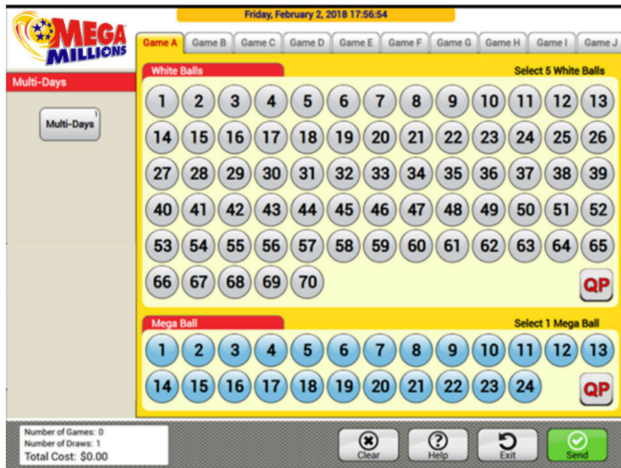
Friday, February 2, 2018 17:56:54

MEGA MILLIONS

Game A | Game B | Game C | Game D | Game E | Game F | Game G | Game H | Game I | Game J

Multi-Days

1
Multi-Days

White Balls

Select 5 White Balls

1 2 3 4 5 6 7 8 9 10 11 12 13
14 15 16 17 18 19 20 21 22 23 24 25 26
27 28 29 30 31 32 33 34 35 36 37 38 39
40 41 42 43 44 45 46 47 48 49 50 51 52
53 54 55 56 57 58 59 60 61 62 63 64 65
66 67 68 69 70

QP

Mega Ball

Select 1 Mega Ball

1 2 3 4 5 6 7 8 9 10 11 12 13
14 15 16 17 18 19 20 21 22 23 24

QP

Number of Games: 0
Number of Draws: 1
Total Cost: $0.00

Clear Help Exit Send